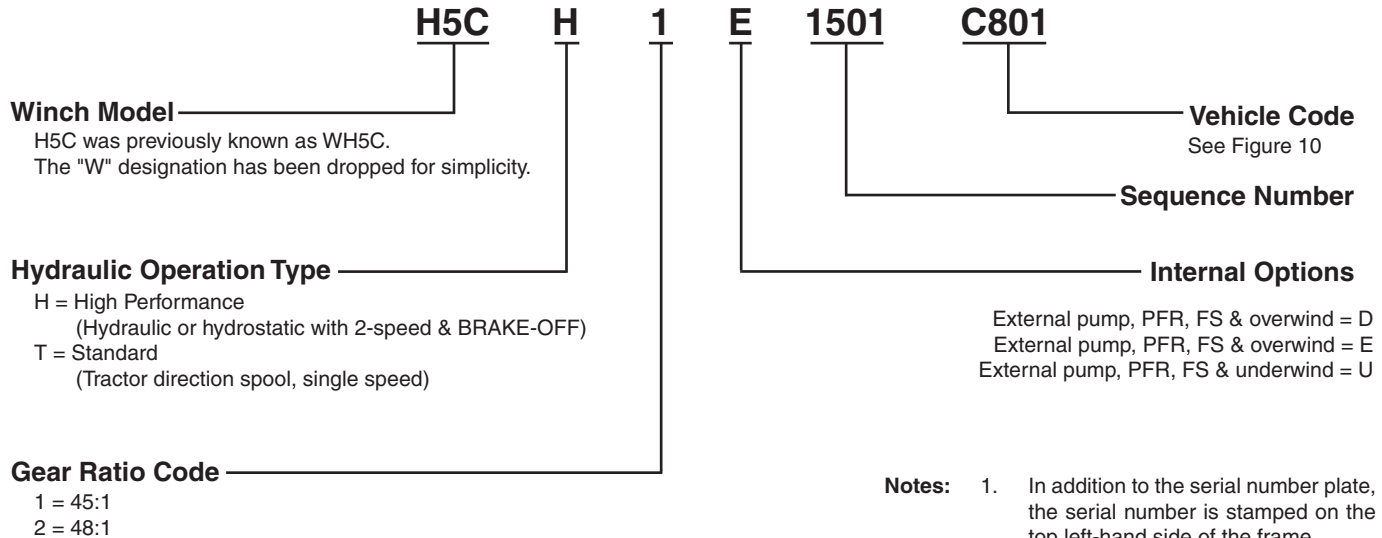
H5C H 1 E 1501 C801

Winch Model
H5C was previously known as WH5C.
The "W" designation has been dropped for simplicity.

Vehicle Code
See Figure 10

Sequence Number

Hydraulic Operation Type
H = High Performance
(Hydraulic or hydrostatic with 2-speed & BRAKE-OFF)
T = Standard
(Tractor direction spool, single speed)

Internal Options

External pump, PFR, FS & overwind = D
External pump, PFR, FS & overwind = E
External pump, PFR, FS & underwind = U

Gear Ratio Code
1 = 45:1
2 = 48:1

Notes: 1. In addition to the serial number plate, the serial number is stamped on the top left-hand side of the frame.